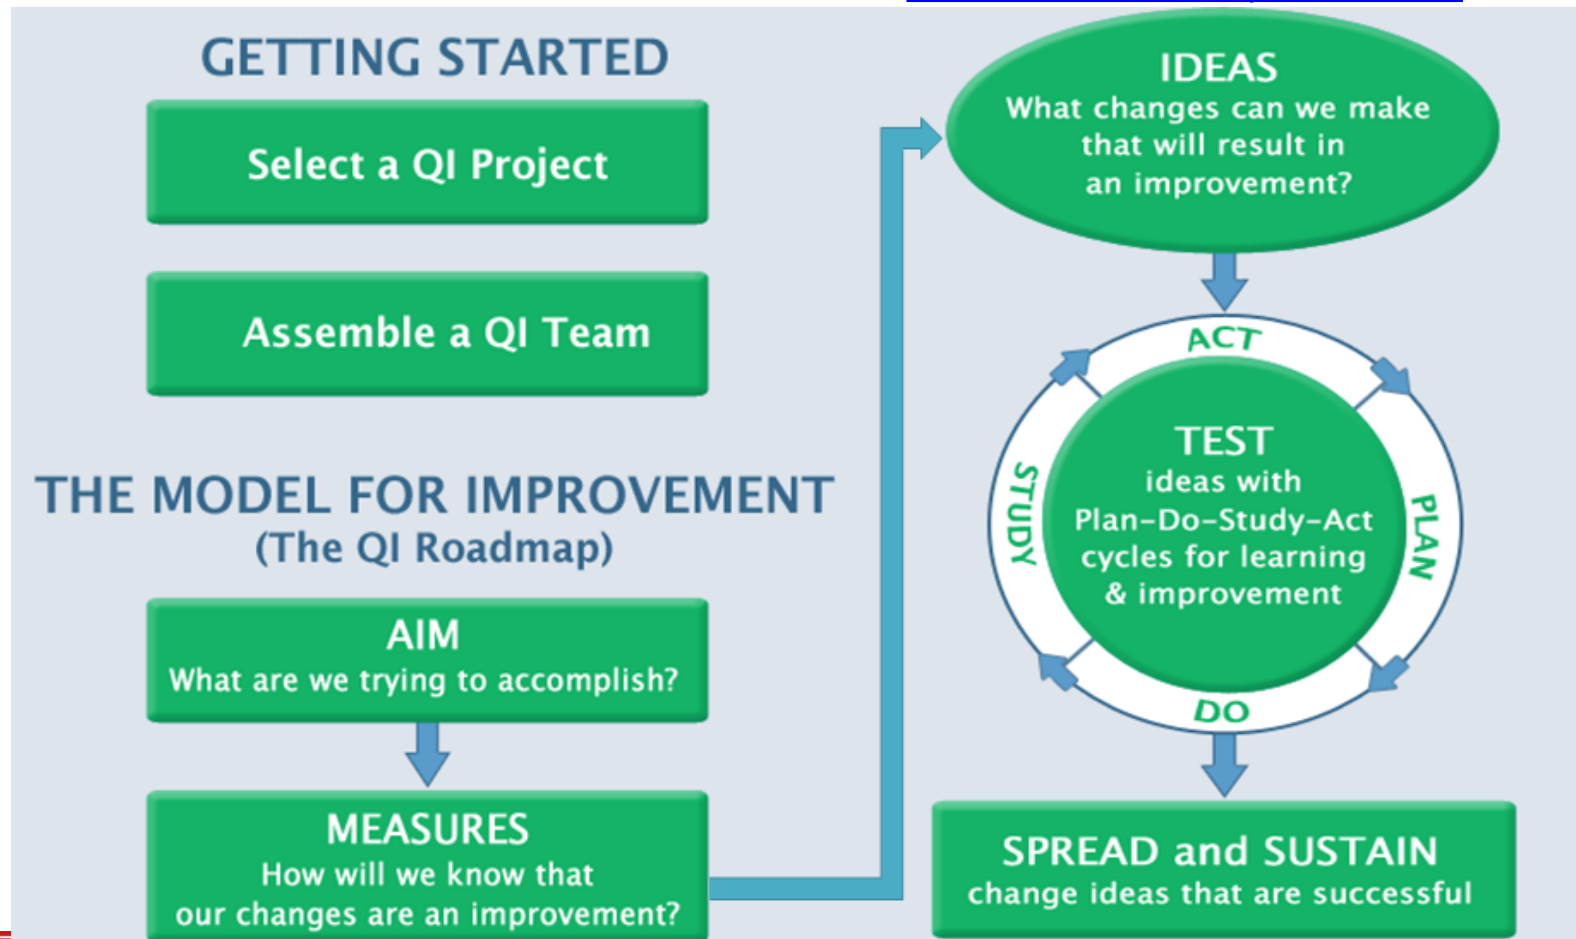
GETTING STARTED

Select a QI Project

Assemble a QI Team

THE MODEL FOR IMPROVEMENT
(The QI Roadmap)

AIM
What are we trying to accomplish?

MEASURES
How will we know that our changes are an improvement?

IDEAS
What changes can we make that will result in an improvement?

ACT

PLAN

DO

STUDY

TEST
ideas with Plan-Do-Study-Act cycles for learning & improvement

SPREAD and SUSTAIN
change ideas that are successful